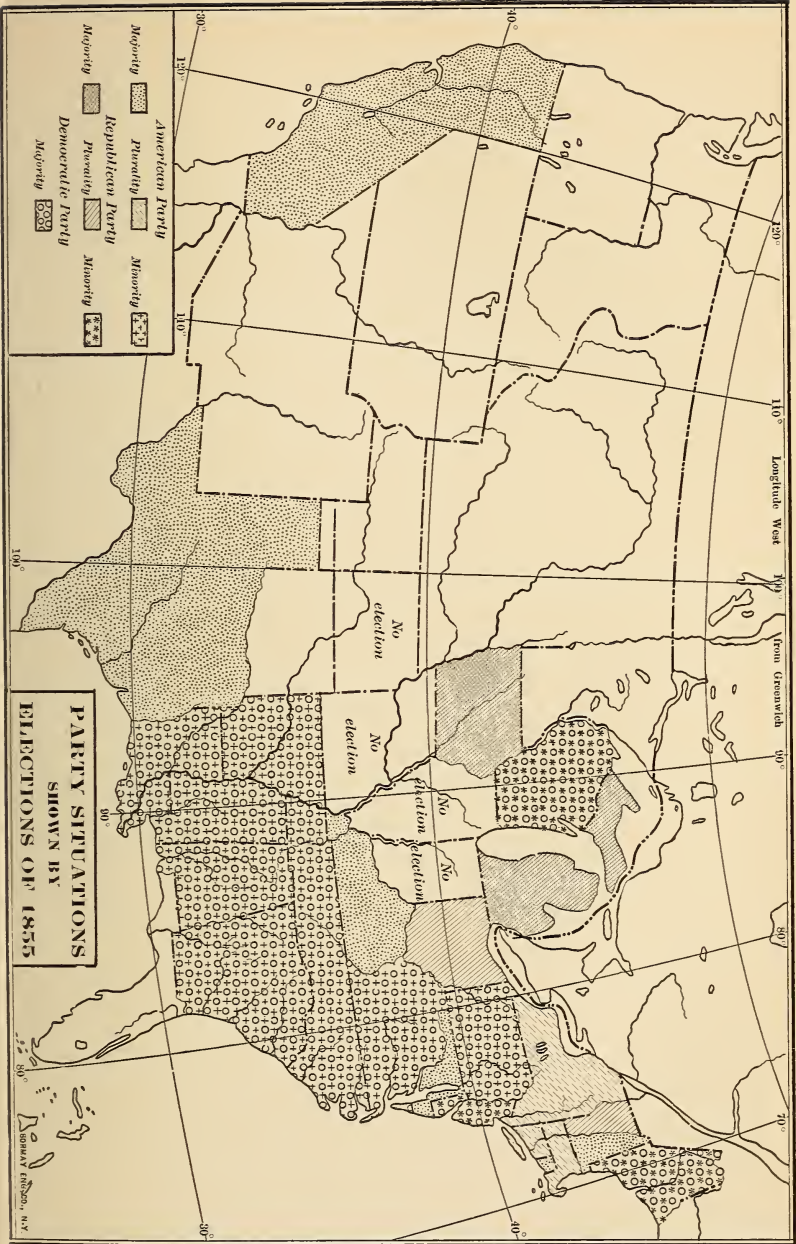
PARTY SITUATIONS
SHOWN BY
ELECTIONS OF 1855

American Party
Majority Plurality Minority
Republican Party
Majority Plurality Minority
Democratic Party
Majority

Longitude West 100° from Greenwich

No election
No election
No election
No election

120°
110°
100°
90°
80°
70°
40°
30°
BORMAY ENGR.CO., N.Y.